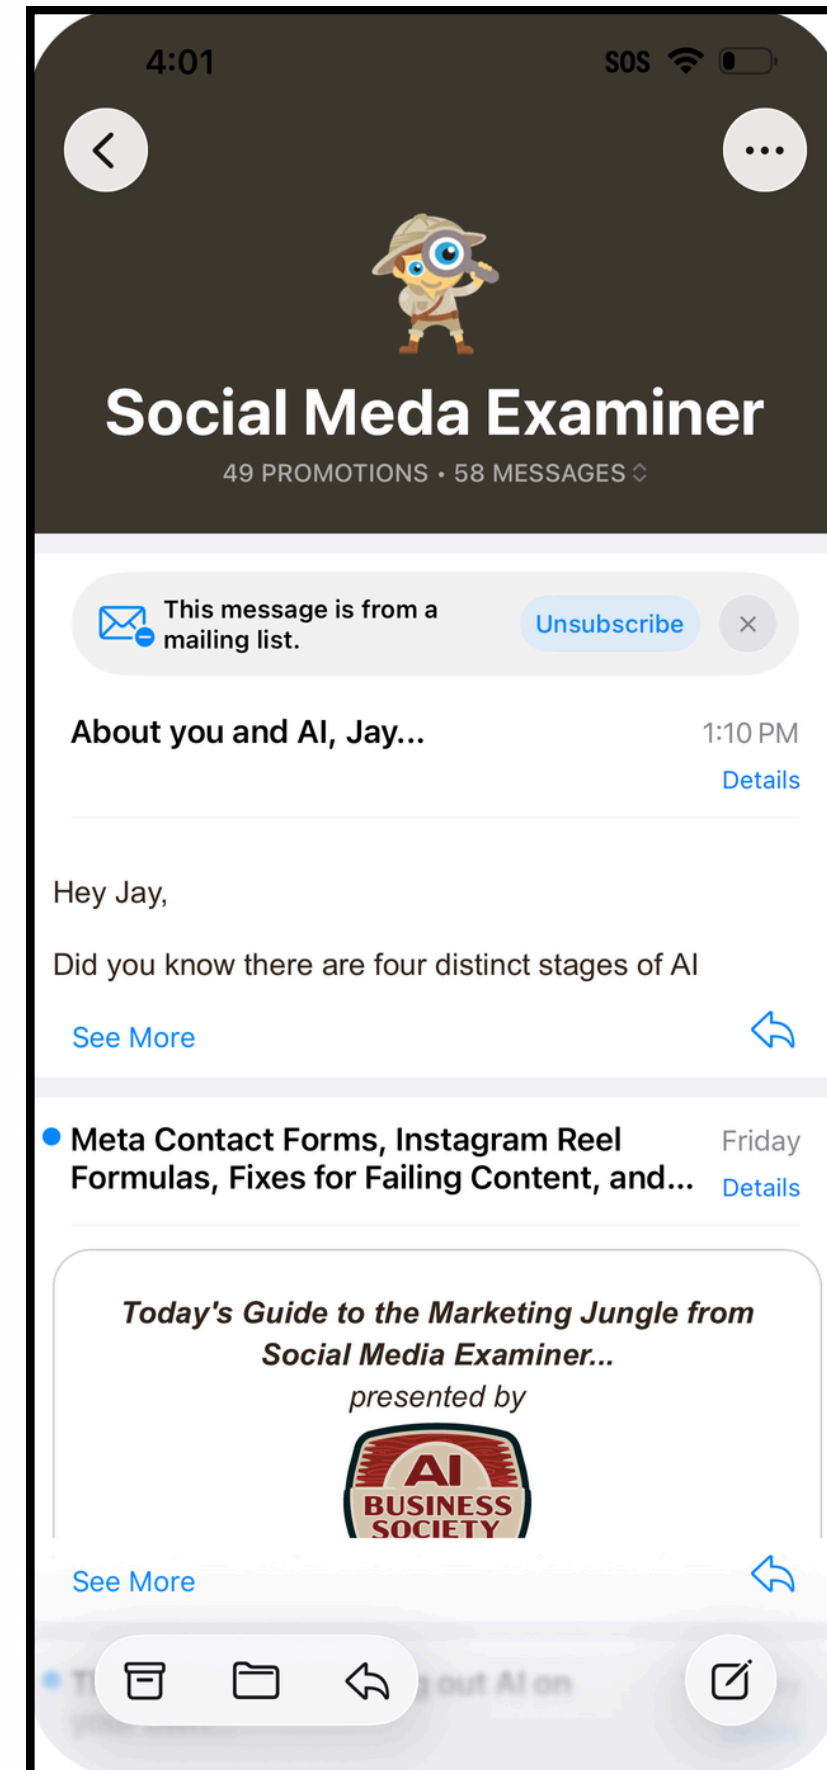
4:01

SOS

Social Meda Examiner

49 PROMOTIONS • 58 MESSAGES

This message is from a mailing list.

Unsubscribe

About you and AI, Jay...

1:10 PM

Details

Hey Jay,

Did you know there are four distinct stages of AI

See More

Meta Contact Forms, Instagram Reel Formulas, Fixes for Failing Content, and...

Friday

Details

Today's Guide to the Marketing Jungle from Social Media Examiner...

presented by

AI BUSINESS SOCIETY

See More

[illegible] out AI on